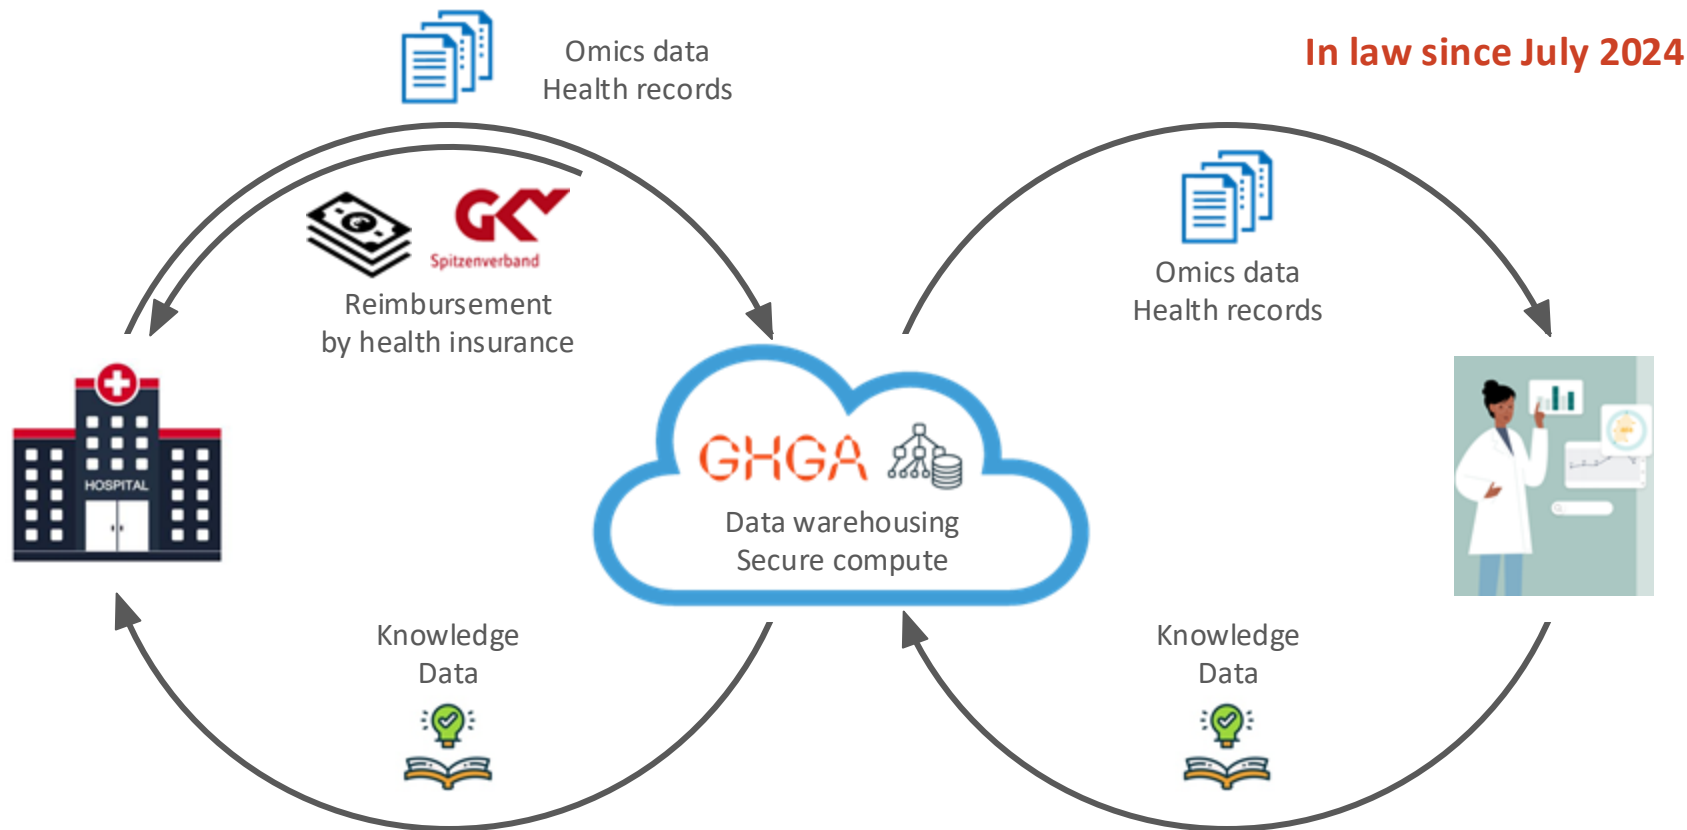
Omics data
Health records

In law since July 2024

GKV
Spitzenverband

Reimbursement
by health insurance

Omics data
Health records

HOSPITAL

GHGA

Data warehousing
Secure compute

Knowledge
Data

Knowledge
Data